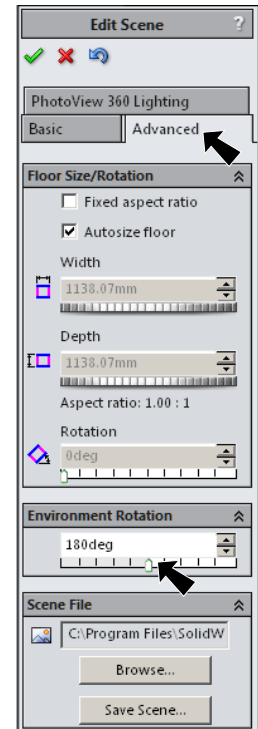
Edit Scene ?

PhotoView 360 Lighting

Basic Advanced

Floor Size/Rotation

Fixed aspect ratio

Autosize floor

Width

1138.07mm

Depth

1138.07mm

Aspect ratio: 1.00 : 1

Rotation

0deg

Environment Rotation

180deg

Scene File

C:\Program Files\SolidW

Browse...

Save Scene...